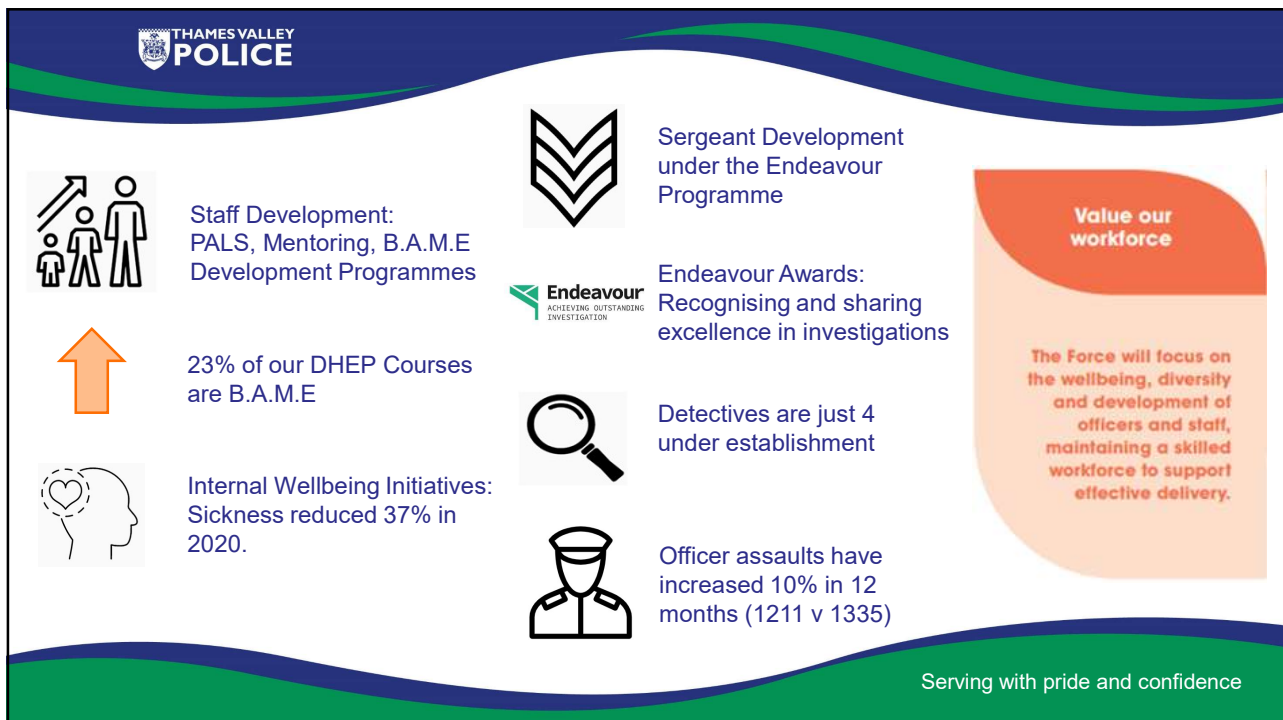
THAMES VALLEY POLICE

Staff Development: PALS, Mentoring, B.A.M.E Development Programmes

23% of our DHEP Courses are B.A.M.E

Internal Wellbeing Initiatives: Sickness reduced 37% in 2020.

Sergeant Development under the Endeavour Programme

Endeavour ACHIEVING OUTSTANDING INVESTIGATION

Endeavour Awards: Recognising and sharing excellence in investigations

Detectives are just 4 under establishment

Officer assaults have increased 10% in 12 months (1211 v 1335)

Value our workforce

The Force will focus on the wellbeing, diversity and development of officers and staff, maintaining a skilled workforce to support effective delivery.

Serving with pride and confidence